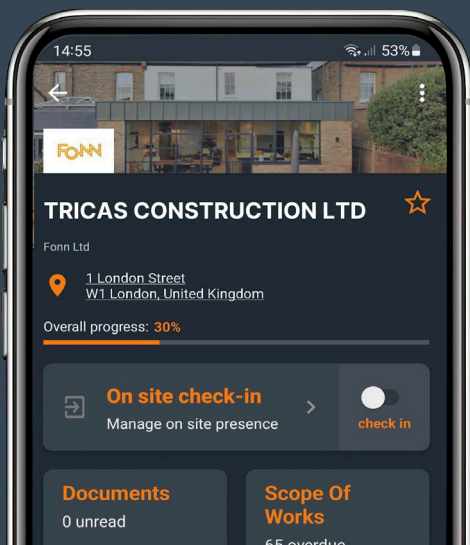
14:55 53%

FONN

TRICAS CONSTRUCTION LTD

Fonn Ltd

1 London Street
W1 London, United Kingdom

Overall progress: 30%

On site check-in
Manage on site presence

check in

Documents
0 unread

Scope Of Works
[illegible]